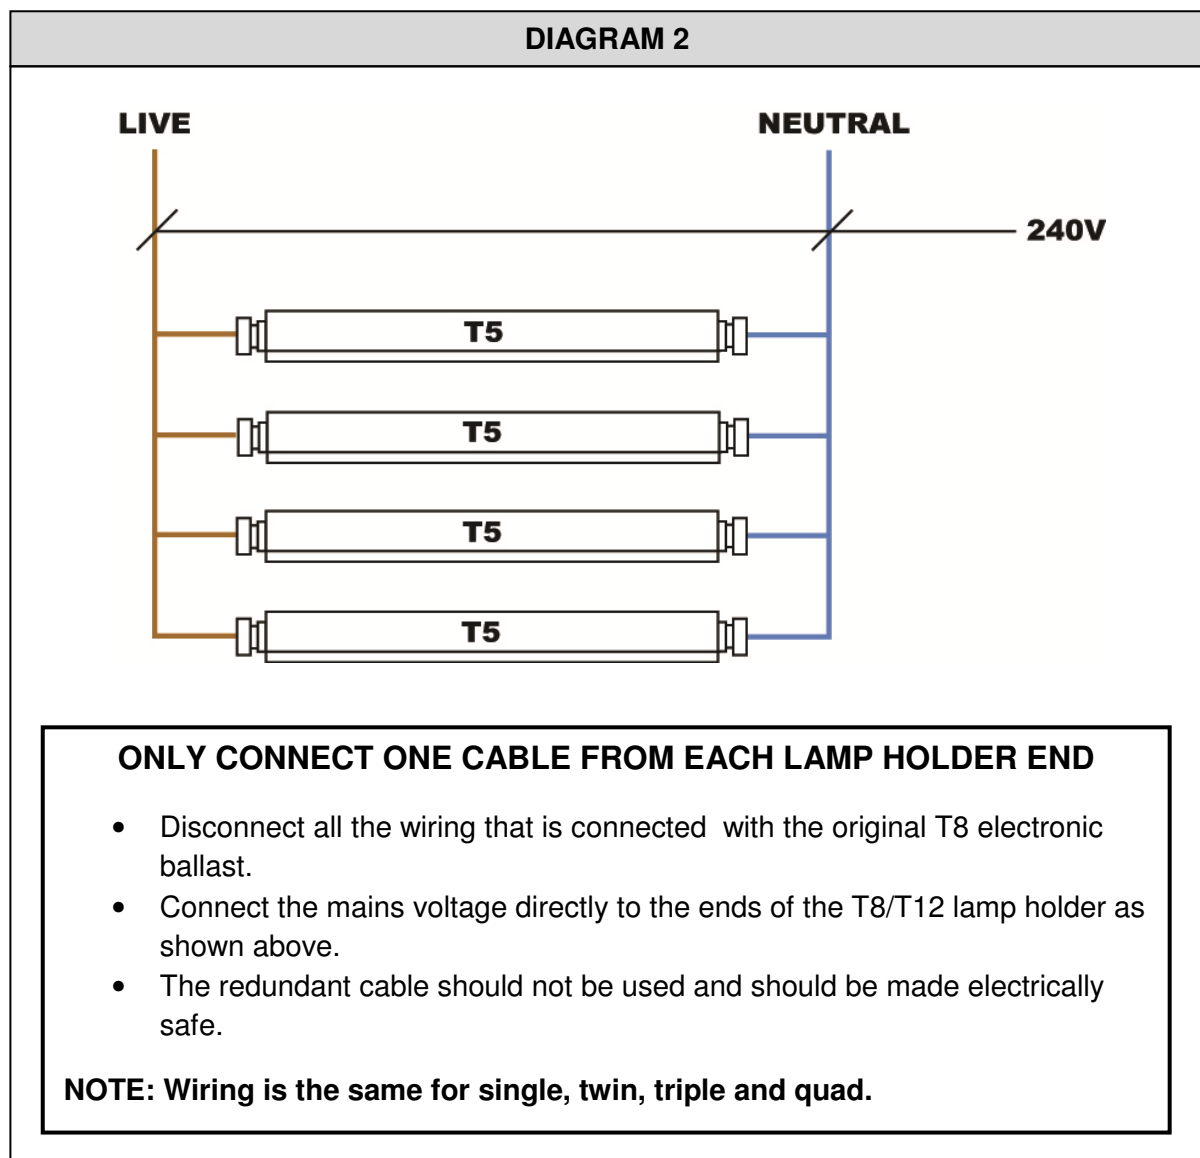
DIAGRAM 2

LIVE

NEUTRAL

240V

T5

T5

T5

T5

ONLY CONNECT ONE CABLE FROM EACH LAMP HOLDER END

- Disconnect all the wiring that is connected  with the original T8 electronic ballast.
- Connect the mains voltage directly to the ends of the T8/T12 lamp holder as shown above.
- The redundant cable should not be used and should be made electrically safe.

NOTE: Wiring is the same for single, twin, triple and quad.